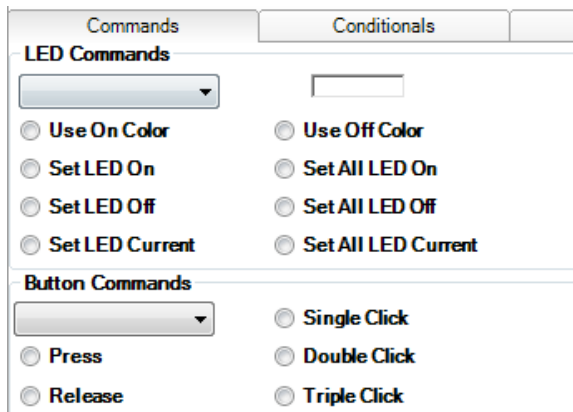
Commands | Conditionals

LED Commands

Use On Color
Use Off Color
Set LED On
Set All LED On
Set LED Off
Set All LED Off
Set LED Current
Set All LED Current

Button Commands

Single Click
Press
Double Click
Release
Triple Click